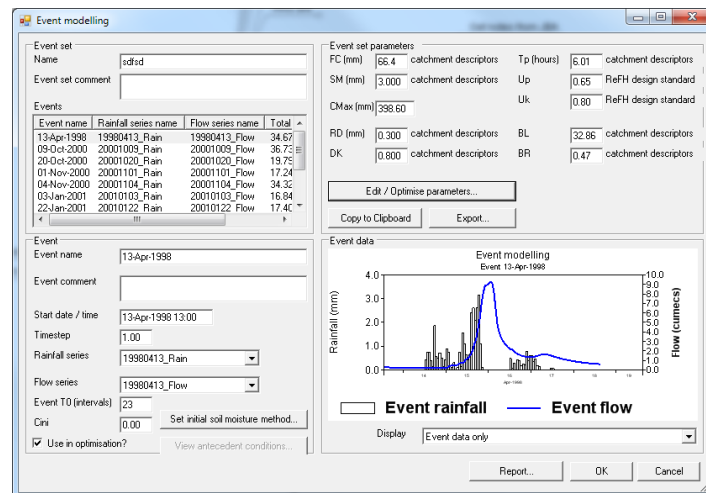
Event modelling

Event set
Name sdfsd
Event set comment
Events

| Event name | Rainfall series name | Flow series name | Total |
|---|---|---|---|
| 13-Apr-1998 | 19980413_Rain | 19980413_Flow | 34.67 |
| 09-Oct-2000 | 20001009_Rain | 20001009_Flow | 36.73 |
| 20-Oct-2000 | 20001020_Rain | 20001020_Flow | 19.79 |
| 01-Nov-2000 | 20001101_Rain | 20001101_Flow | 17.24 |
| 04-Nov-2000 | 20001104_Rain | 20001104_Flow | 34.32 |
| 03-Jan-2001 | 20010103_Rain | 20010103_Flow | 16.84 |
| 22-Jan-2001 | 20010122_Rain | 20010122_Flow | 17.40 |

Event set parameters
FC (mm) 66.4 catchment descriptors
SM (mm) 3.000 catchment descriptors
CMax (mm) 398.60
RD (mm) 0.300 catchment descriptors
DK 0.800 catchment descriptors
Tp (hours) 6.01 catchment descriptors
Up 0.65 ReFH design standard
Uk 0.80 ReFH design standard
BL 32.86 catchment descriptors
BR 0.47 catchment descriptors
Edit / Optimise parameters...
Copy to Clipboard
Export...

Event
Event name 13-Apr-1998
Event comment
Start date / time 13-Apr-1998 13:00
Timestep 1.00
Rainfall series 19980413_Rain
Flow series 19980413_Flow
Event T0 (intervals) 23
Cini 0.00
Set initial soil moisture method...
Use in optimisation?
View antecedent conditions...

Event data
Event modelling
Event 13-Apr-1998
Rainfall (mm)
Flow (cumecs)
4.0
3.0
2.0
1.0
0.0
10.0
9.0
8.0
7.0
6.0
5.0
4.0
3.0
2.0
1.0
0.0
Event rainfall
Event flow
Display Event data only

Report...
OK
Cancel